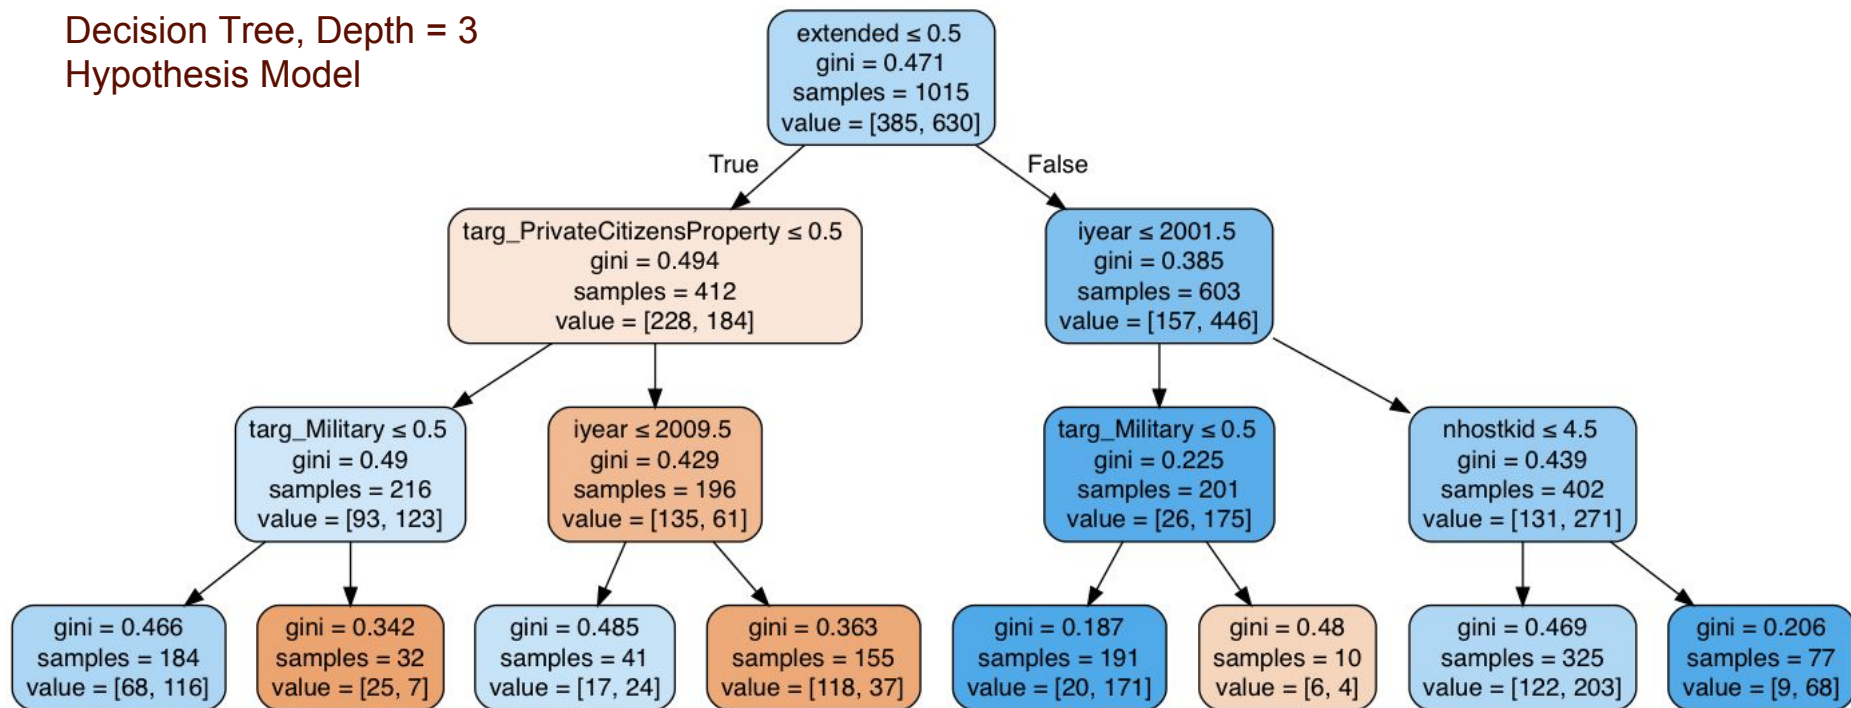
Decision Tree, Depth = 3
Hypothesis Model

extended ≤ 0.5
gini = 0.471
samples = 1015
value = [385, 630]

True

False

targ_PrivateCitizensProperty ≤ 0.5
gini = 0.494
samples = 412
value = [228, 184]

iyear ≤ 2001.5
gini = 0.385
samples = 603
value = [157, 446]

targ_Military ≤ 0.5
gini = 0.49
samples = 216
value = [93, 123]

iyear ≤ 2009.5
gini = 0.429
samples = 196
value = [135, 61]

targ_Military ≤ 0.5
gini = 0.225
samples = 201
value = [26, 175]

nhostkid ≤ 4.5
gini = 0.439
samples = 402
value = [131, 271]

gini = 0.466
samples = 184
value = [68, 116]

gini = 0.342
samples = 32
value = [25, 7]

gini = 0.485
samples = 41
value = [17, 24]

gini = 0.363
samples = 155
value = [118, 37]

gini = 0.187
samples = 191
value = [20, 171]

gini = 0.48
samples = 10
value = [6, 4]

gini = 0.469
samples = 325
value = [122, 203]

gini = 0.206
samples = 77
value = [9, 68]